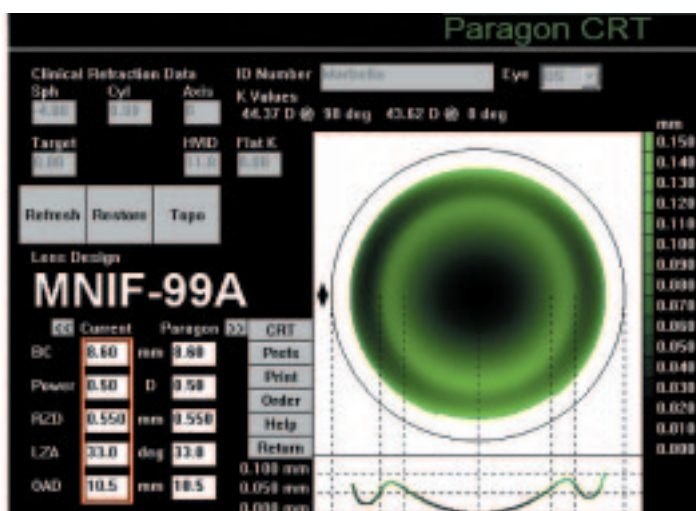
Paragon CRT

Clinical Refraction Data
Sph Cyl Axis
-4.00 0.00 0

ID Number Marbello Eye OS

K Values
44.37 D @ 90 deg 43.62 D @ 0 deg

Target HVID Flat K
0.00 11.0 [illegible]

Refresh Restore Topo

Lens Design
MNIF-99A

<< Current Paragon >> CRT

| | Current | | Paragon |
|---|---|---|---|
| BC | 8.60 | mm | 8.60 |
| Power | 0.50 | D | 0.50 |
| RZD | 0.550 | mm | 0.550 |
| LZA | 33.0 | deg | 33.0 |
| OAD | 10.5 | mm | 10.5 |

Prefs
Print
Order
Help
Return

0.100 mm
0.050 mm
0.000 mm

mm
0.150
0.140
0.130
0.120
0.110
0.100
0.090
0.080
0.070
0.060
0.050
0.040
0.030
0.020
0.010
0.000